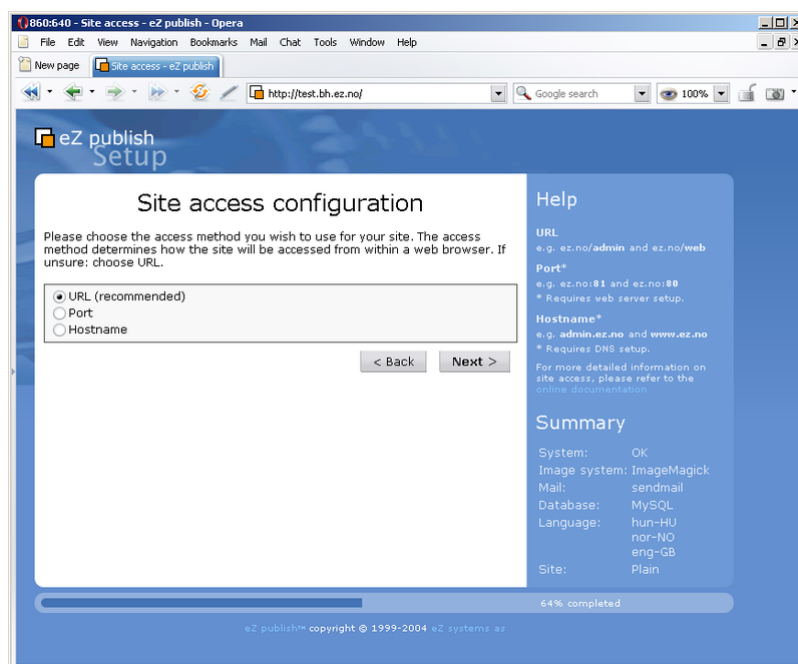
860:640 - Site access - eZ publish - Opera

File Edit View Navigation Bookmarks Mail Chat Tools Window Help

New page | Site access - eZ publish

http://test.bh.ez.no/

Google search

100%

eZ publish Setup

Site access configuration

Please choose the access method you wish to use for your site. The access method determines how the site will be accessed from within a web browser. If unsure: choose URL.

URL (recommended)
Port
Hostname

< Back | Next >

Help

URL
e.g. ez.no/admin and ez.no/web

Port*
e.g. ez.no:81 and ez.no:80
* Requires web server setup.

Hostname*
e.g. admin.ez.no and www.ez.no
* Requires DNS setup.

For more detailed information on site access, please refer to the online documentation

Summary

| | |
|---|---|
| System: | OK |
| Image system: | ImageMagick |
| Mail: | sendmail |
| Database: | MySQL |
| Language: | hun-HU nor-NO eng-GB |
| Site: | Plain |

64% completed

eZ publish™ copyright © 1999-2004 eZ systems as